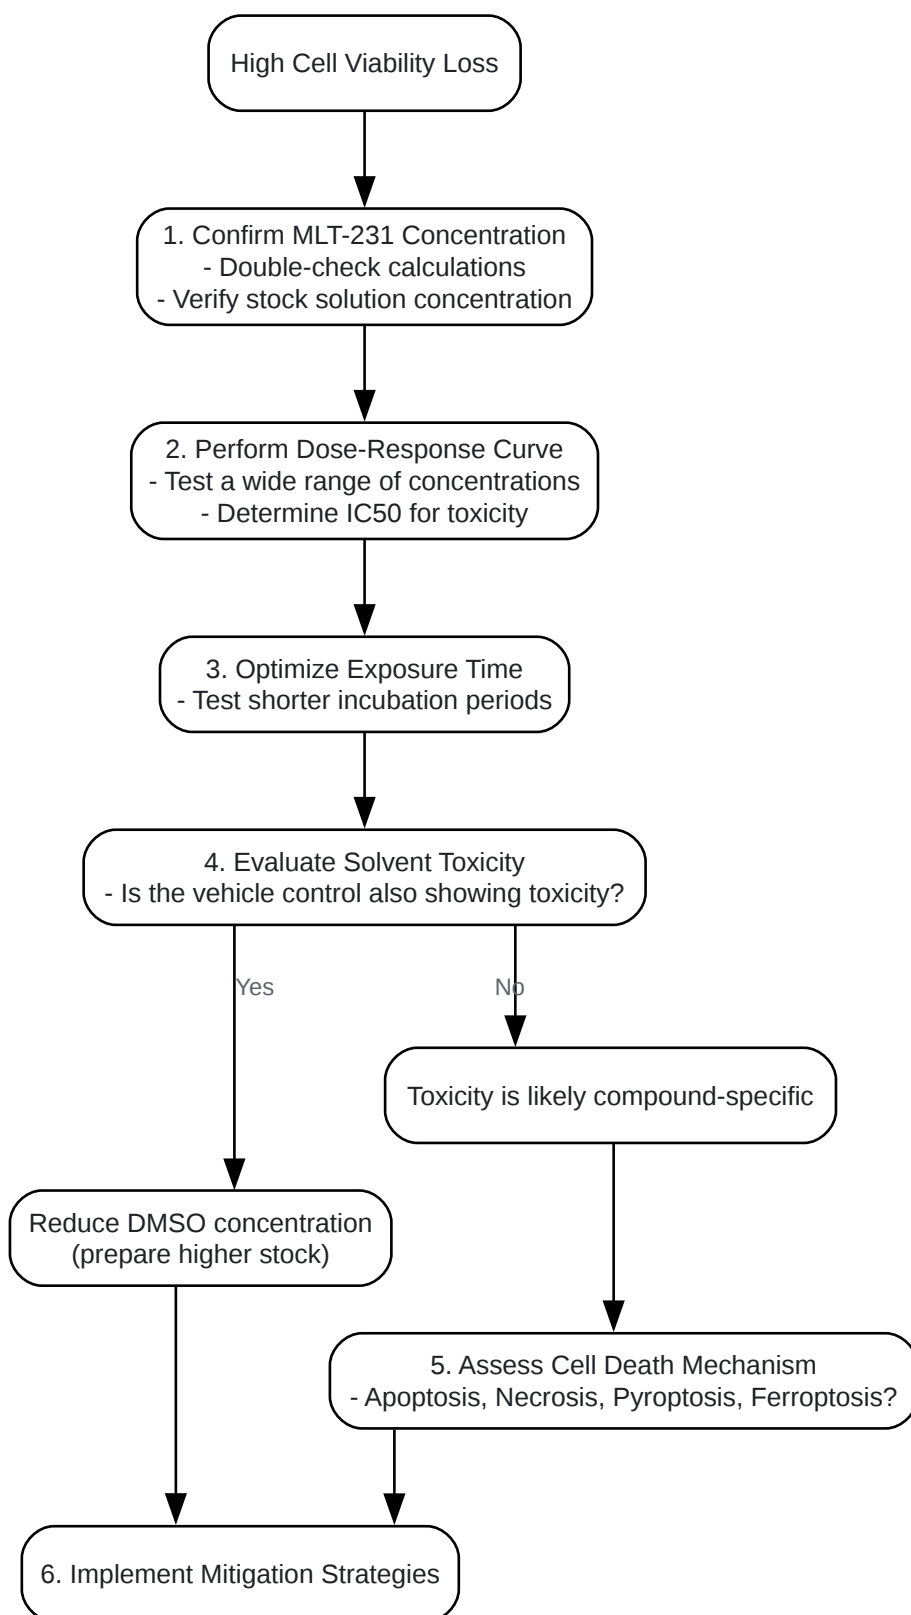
High Cell Viability Loss

1. Confirm MLT-231 Concentration
- Double-check calculations
- Verify stock solution concentration

2. Perform Dose-Response Curve
- Test a wide range of concentrations
- Determine IC50 for toxicity

3. Optimize Exposure Time
- Test shorter incubation periods

4. Evaluate Solvent Toxicity
- Is the vehicle control also showing toxicity?

Yes

No

Toxicity is likely compound-specific

Reduce DMSO concentration
(prepare higher stock)

5. Assess Cell Death Mechanism
- Apoptosis, Necrosis, Pyroptosis, Ferroptosis?

6. Implement Mitigation Strategies